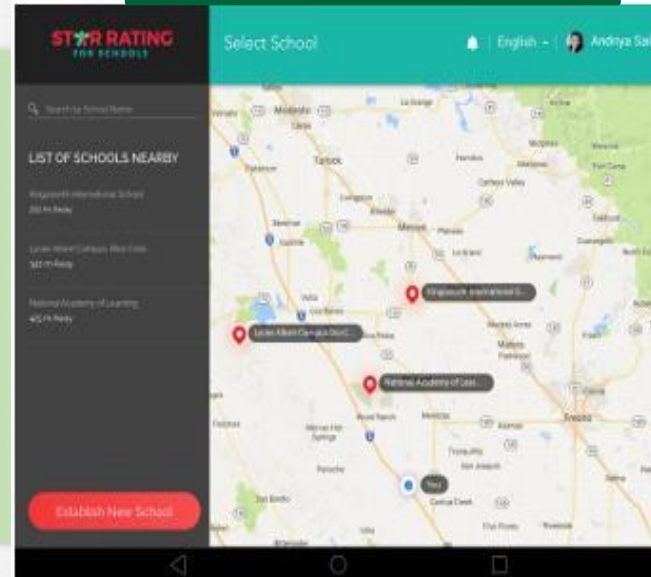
STAR RATING
FOR SCHOOLS

Select School

English - Andriya Sai

Search by School Name

LIST OF SCHOOLS NEARBY

Kingsworth International School
200 m Away

Lycée Albert Campus, Rice Cola
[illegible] Away

National Academy of Learning
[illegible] Away

Establish New School

Modesto
Turlock
Merced
Madera
Fresno
Kingsworth International S...
Lycée Albert Campus Rice C...
National Academy of Lea...
You